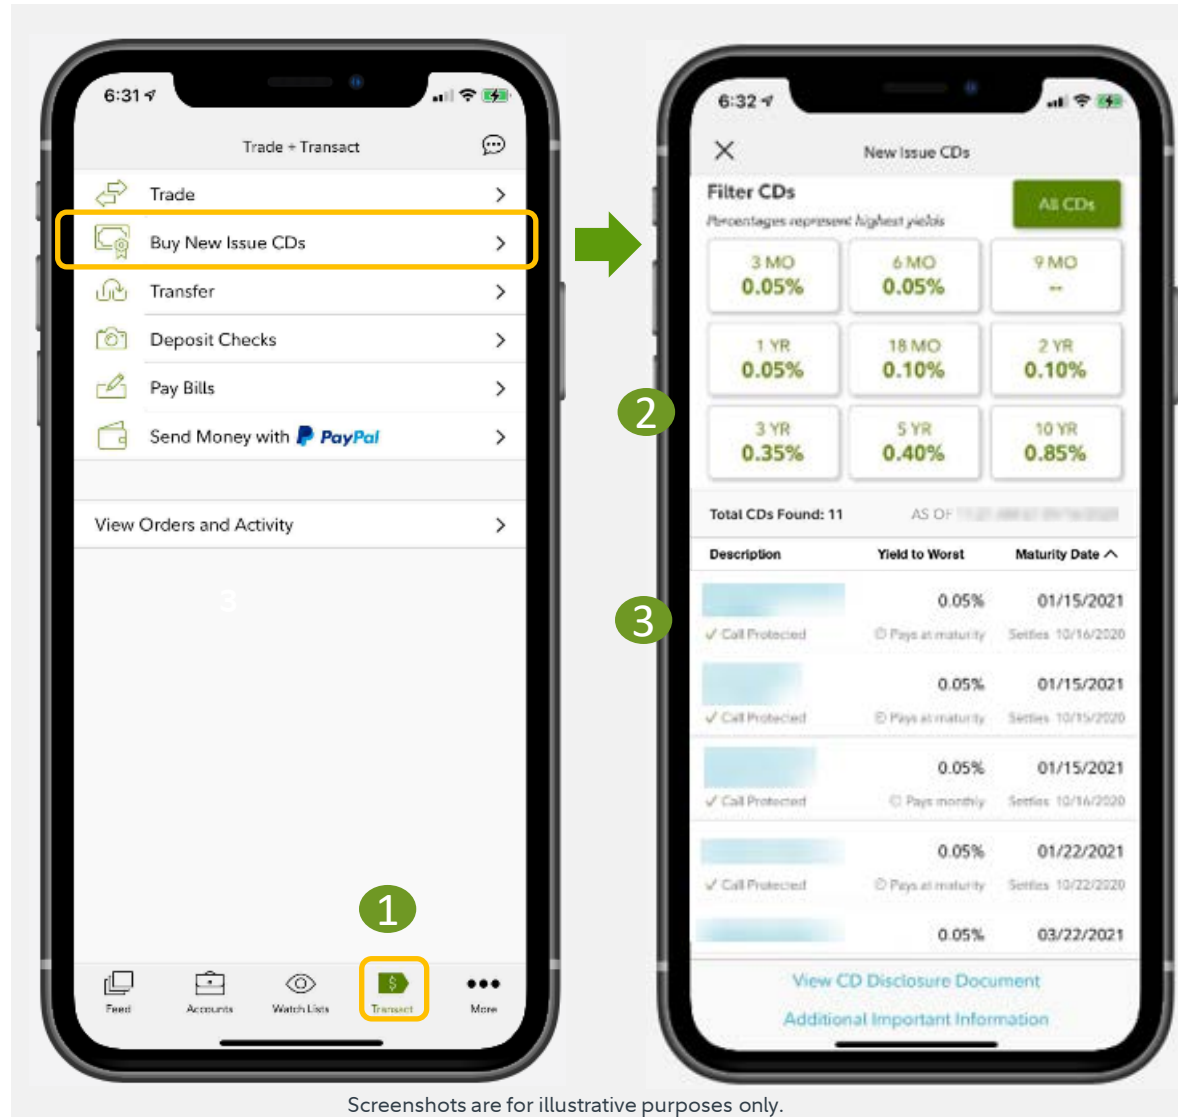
6:31

Trade + Transact

Trade

Buy New Issue CDs

Transfer

Deposit Checks

Pay Bills

Send Money with PayPal

View Orders and Activity

1

Feed

Accounts

Watch Lists

Transact

More

6:32

New Issue CDs

Filter CDs

Percentages represent highest yields

All CDs

| 3 MO 0.05% | 6 MO 0.05% | 9 MO -- |
|---|---|---|
| 1 YR 0.05% | 18 MO 0.10% | 2 YR 0.10% |
| 3 YR 0.35% | 5 YR 0.40% | 10 YR 0.85% |

2

Total CDs Found: 11

AS OF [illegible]

| Description | Yield to Worst | Maturity Date |
|---|---|---|
| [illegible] ✓ Call Protected | 0.05% Pays at maturity | 01/15/2021 Settles 10/16/2020 |
| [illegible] ✓ Call Protected | 0.05% Pays at maturity | 01/15/2021 Settles 10/15/2020 |
| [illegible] ✓ Call Protected | 0.05% Pays monthly | 01/15/2021 Settles 10/16/2020 |
| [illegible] ✓ Call Protected | 0.05% Pays at maturity | 01/22/2021 Settles 10/22/2020 |
| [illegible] | 0.05% | 03/22/2021 |

3

View CD Disclosure Document

Additional Important Information

Screenshots are for illustrative purposes only.